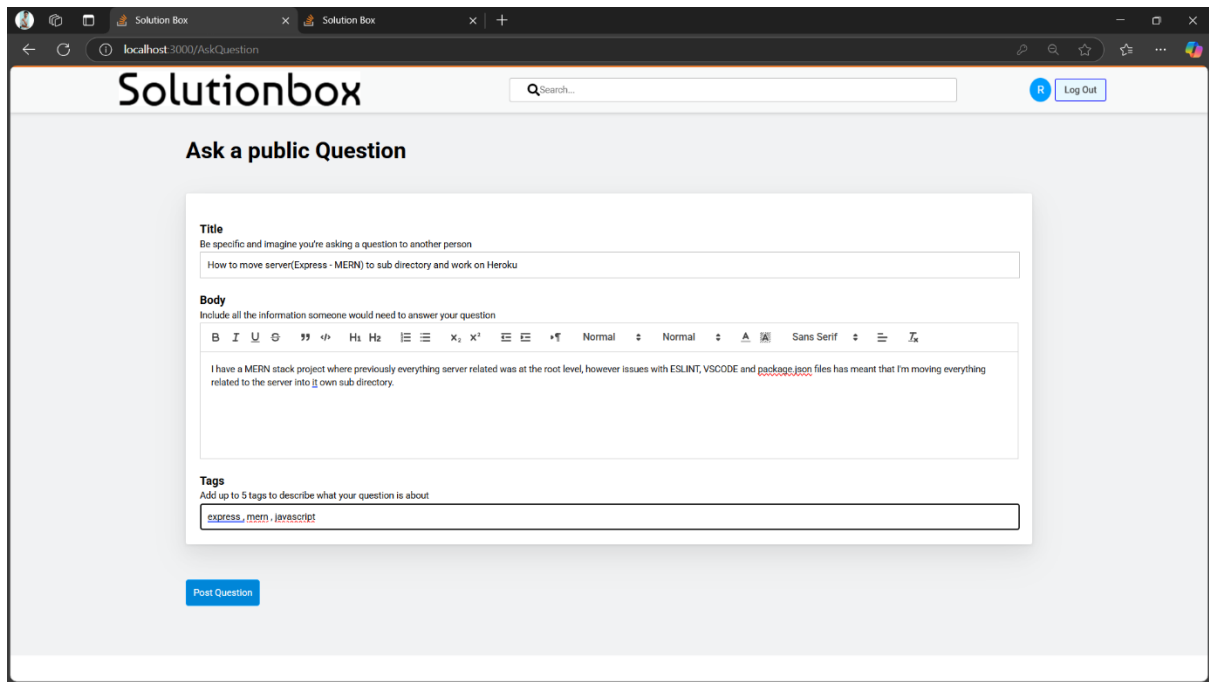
Solution Box
Solution Box
localhost:3000/AskQuestion

Solutionbox
Search...
R Log Out

Ask a public Question

Title
Be specific and imagine you're asking a question to another person
How to move server(Express - MERN) to sub directory and work on Heroku

Body
Include all the information someone would need to answer your question
B I U S H1 H2 Normal Normal Sans Serif
I have a MERN stack project where previously everything server related was at the root level, however issues with ESLINT, VSCODE and package.json files has meant that I'm moving everything related to the server into it own sub directory.

Tags
Add up to 5 tags to describe what your question is about
express , mern , javascript

Post Question